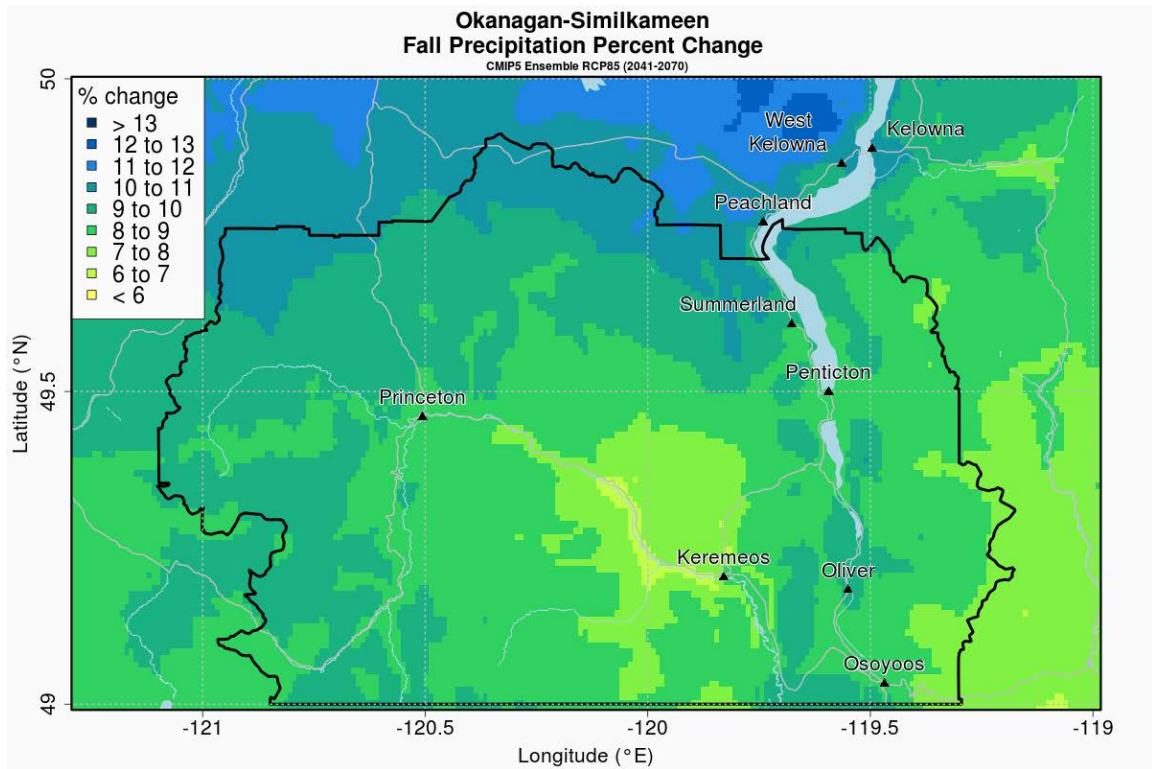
Okanagan-Similkameen
Fall Precipitation Percent Change
CMIP5 Ensemble RCP85 (2041-2070)

% change
> 13
12 to 13
11 to 12
10 to 11
9 to 10
8 to 9
7 to 8
6 to 7
< 6

West Kelowna
Kelowna
Peachland
Summerland
Penticton
Princeton
Keremeos
Oliver
Osoyoos

50
49.5
49
Latitude (°N)

-121
-120.5
-120
-119.5
-119
Longitude (°E)